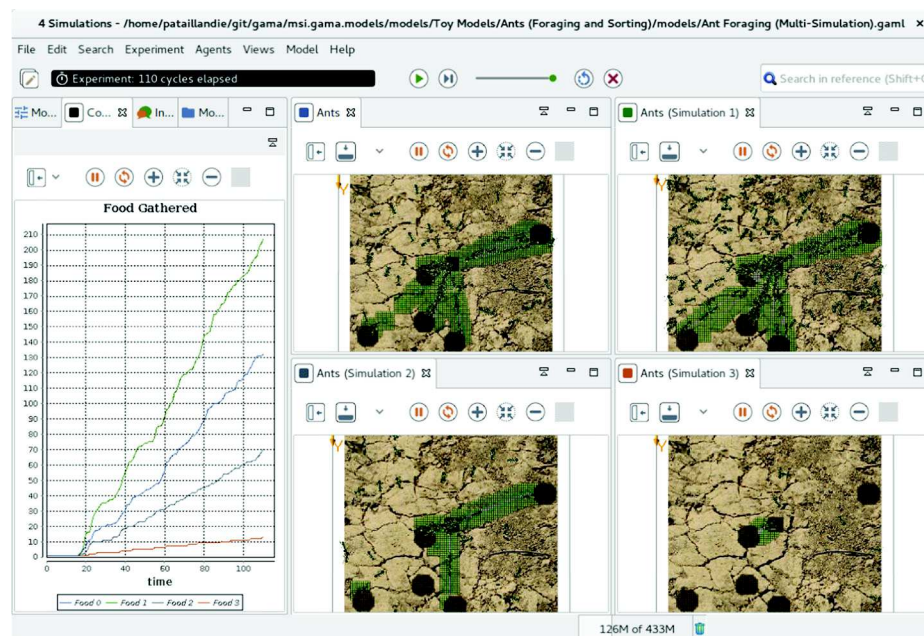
4 Simulations - /home/pataillandie/git/gama/msi.gama.models/models/Toy Models/Ants (Foraging and Sorting)/models/Ant Foraging (Multi-Simulation).gaml

File Edit Search Experiment Agents Views Model Help

Experiment: 110 cycles elapsed

Search in reference (Shift+

Mo... Co... In... Mo...

Ants

Ants (Simulation 1)

Food Gathered

210
200
190
180
170
160
150
140
130
120
110
100
90
80
70
60
50
40
30
20
10
0

0 20 40 60 80 100

time

Food 0 Food 1 Food 2 Food 3

Ants (Simulation 2)

Ants (Simulation 3)

126M of 433M